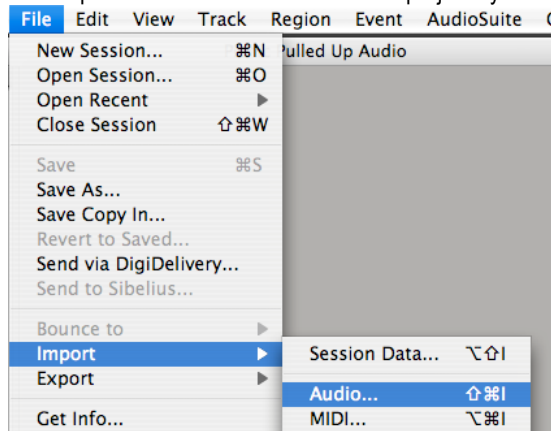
File Edit View Track Region Event AudioSuite

New Session... ⌘N
Open Session... ⌘O
Open Recent
Close Session ⇧⌘W

Pulled Up Audio

Save ⌘S
Save As...
Save Copy In...
Revert to Saved...
Send via DigiDelivery...
Send to Sibelius...

Bounce to
Import
Export

Get Info...

Session Data... ⌥⇧I
Audio... ⇧⌘I
MIDI... ⌥⌘I